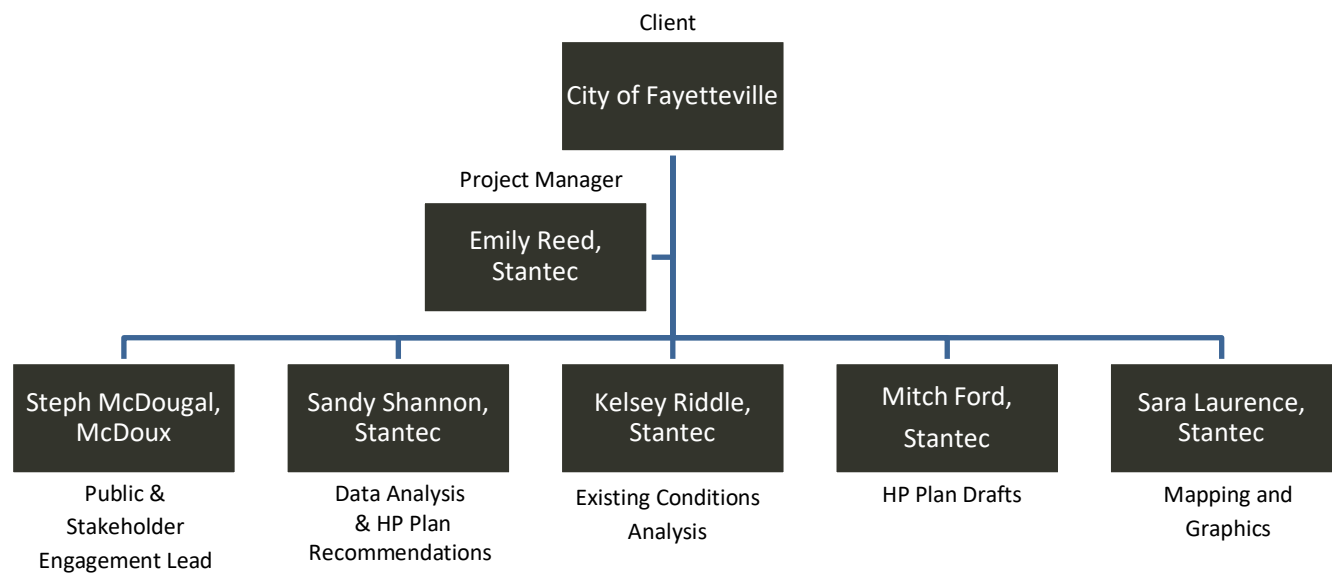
Client

City of Fayetteville

Project Manager

Emily Reed, Stantec

Steph McDougal, McDoux

Public & Stakeholder Engagement Lead

Sandy Shannon, Stantec

Data Analysis & HP Plan Recommendations

Kelsey Riddle, Stantec

Existing Conditions Analysis

Mitch Ford, Stantec

HP Plan Drafts

Sara Laurence, Stantec

Mapping and Graphics